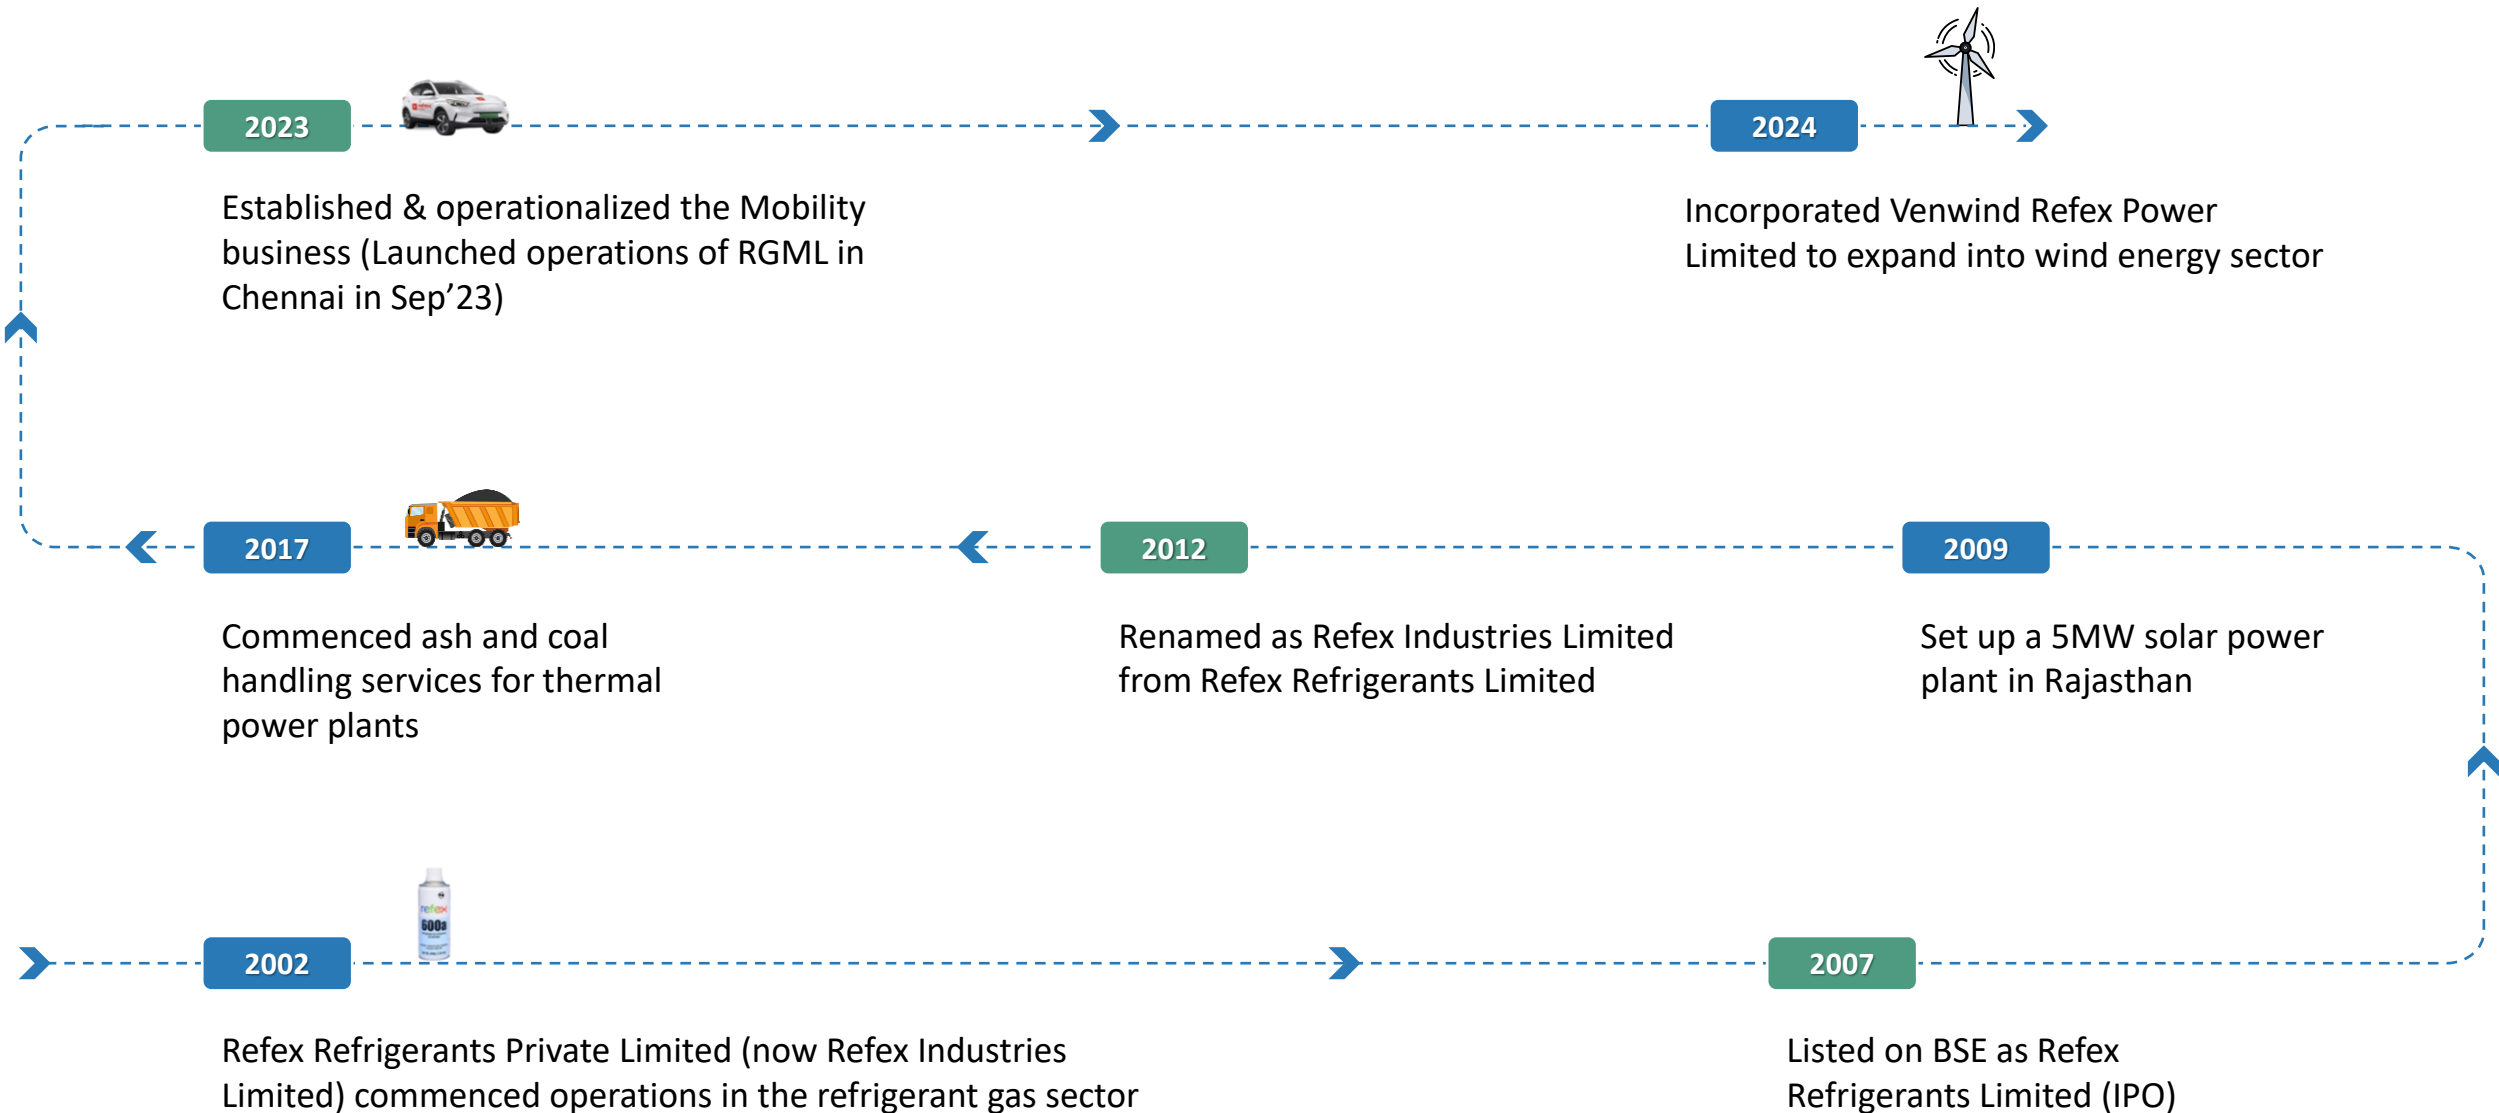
2023

Established & operationalized the Mobility business (Launched operations of RGML in Chennai in Sep’23)

2024

Incorporated Venwind Refex Power Limited to expand into wind energy sector

2017

Commenced ash and coal handling services for thermal power plants

2012

Renamed as Refex Industries Limited from Refex Refrigerants Limited

2009

Set up a 5MW solar power plant in Rajasthan

2002

refex

600a

Refex Refrigerants Private Limited (now Refex Industries Limited) commenced operations in the refrigerant gas sector

2007

Listed on BSE as Refex Refrigerants Limited (IPO)